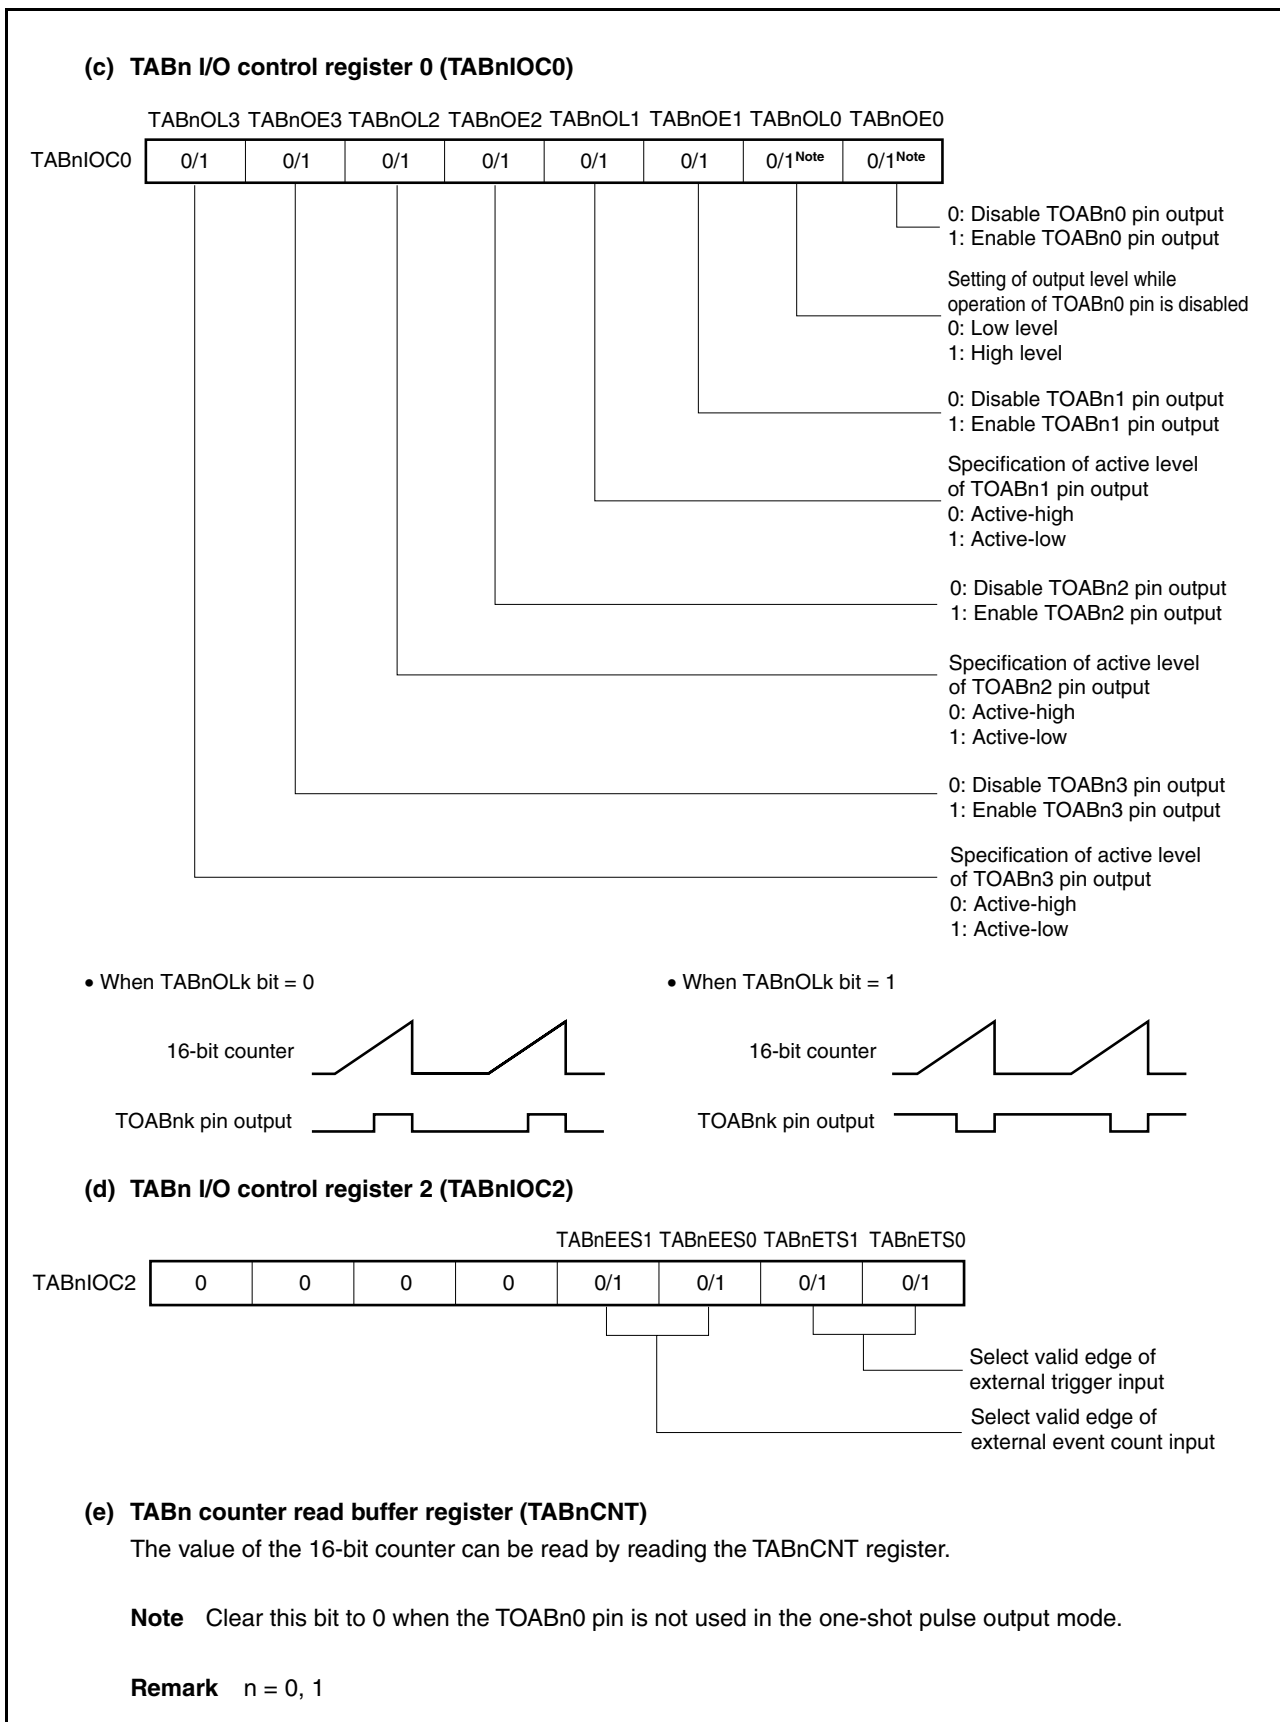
(c) TABn I/O control register 0 (TABnIOC0)

| | TABnOL3 | TABnOE3 | TABnOL2 | TABnOE2 | TABnOL1 | TABnOE1 | TABnOL0 | TABnOE0 |
|---|---|---|---|---|---|---|---|---|
| TABnIOC0 | 0/1 | 0/1 | 0/1 | 0/1 | 0/1 | 0/1 | 0/1$^{\text{Note}}$ | 0/1$^{\text{Note}}$ |

0: Disable TOABn0 pin output
1: Enable TOABn0 pin output

Setting of output level while operation of TOABn0 pin is disabled
0: Low level
1: High level

0: Disable TOABn1 pin output
1: Enable TOABn1 pin output

Specification of active level of TOABn1 pin output
0: Active-high
1: Active-low

0: Disable TOABn2 pin output
1: Enable TOABn2 pin output

Specification of active level of TOABn2 pin output
0: Active-high
1: Active-low

0: Disable TOABn3 pin output
1: Enable TOABn3 pin output

Specification of active level of TOABn3 pin output
0: Active-high
1: Active-low

• When TABnOLk bit = 0

16-bit counter

TOABnk pin output

• When TABnOLk bit = 1

16-bit counter

TOABnk pin output

(d) TABn I/O control register 2 (TABnIOC2)

| | | | | | TABnEES1 | TABnEES0 | TABnETS1 | TABnETS0 |
|---|---|---|---|---|---|---|---|---|
| TABnIOC2 | 0 | 0 | 0 | 0 | 0/1 | 0/1 | 0/1 | 0/1 |

Select valid edge of external trigger input

Select valid edge of external event count input

(e) TABn counter read buffer register (TABnCNT)
The value of the 16-bit counter can be read by reading the TABnCNT register.

Note Clear this bit to 0 when the TOABn0 pin is not used in the one-shot pulse output mode.

Remark n = 0, 1